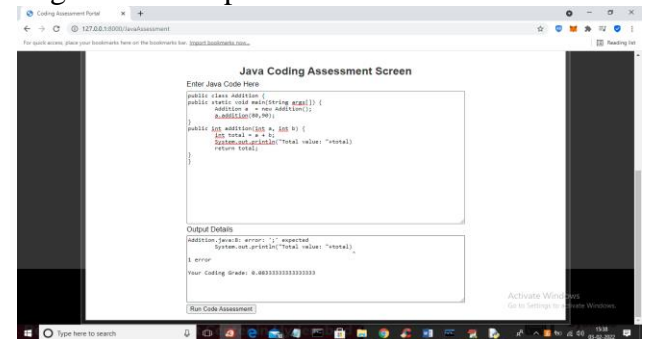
Coding Assessment Portal

127.0.0.1:8000/JavaAssessment

For quick access, place your bookmarks here on the bookmarks bar. Import bookmarks now...

Reading list

Java Coding Assessment Screen

Enter Java Code Here

public class Addition {
public static void main(String args[]) {
Addition a = new Addition();
a.addition(80,90);
}
public int addition(int a, int b) {
int total = a + b;
System.out.println("Total value: "+total)
return total;
}
}

Output Details

Addition.java:8: error: ';' expected
System.out.println("Total value: "+total)
^
1 error

Your Coding Grade: 0.08333333333333333

Run Code Assessment

Activate Windows
Go to Settings to activate Windows.

Type here to search

13:38
03-02-2022